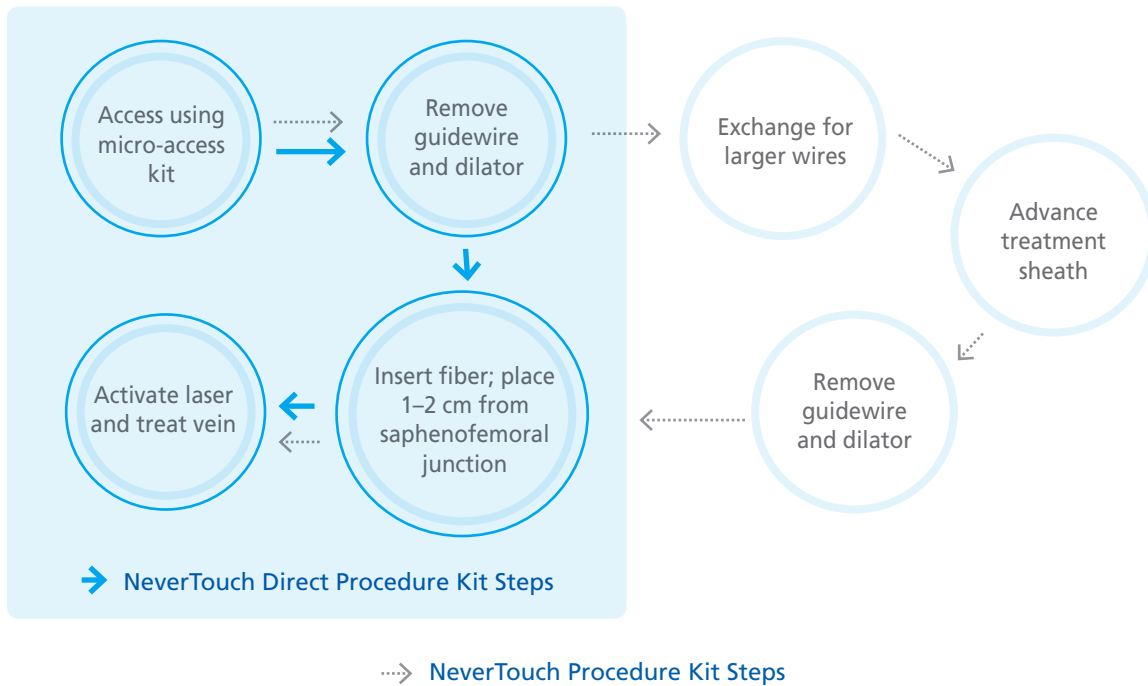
Access using micro-access kit

Remove guidewire and dilator

Exchange for larger wires

Advance treatment sheath

Remove guidewire and dilator

Insert fiber; place 1–2 cm from saphenofemoral junction

Activate laser and treat vein

NeverTouch Direct Procedure Kit Steps

NeverTouch Procedure Kit Steps